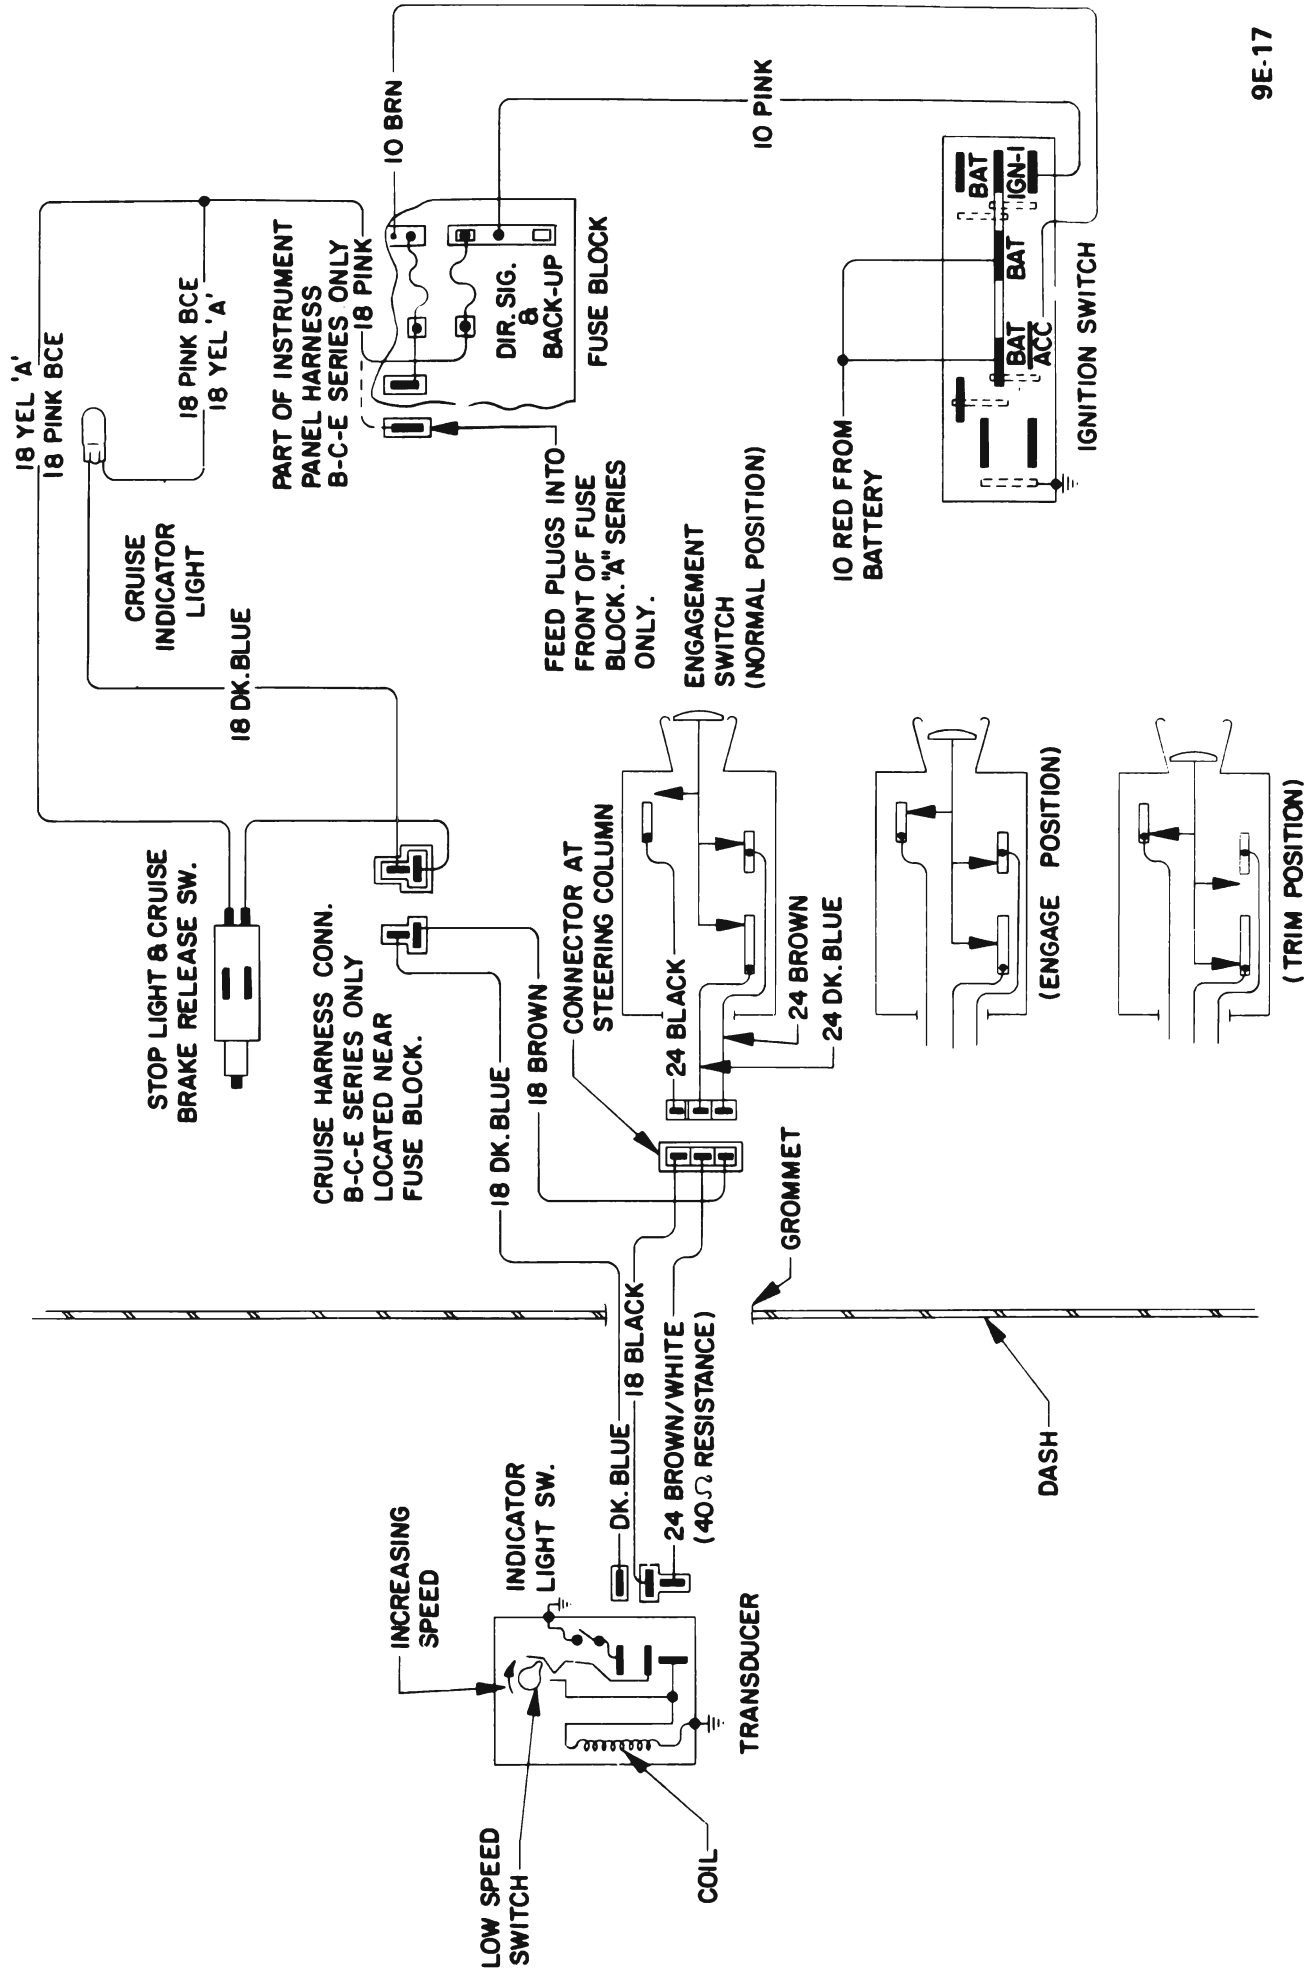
9E-17

18 YEL 'A'
18 PINK BCE

18 PINK BCE
18 YEL 'A'

PART OF INSTRUMENT PANEL HARNESS B-C-E SERIES ONLY 18 PINK

10 BRN

10 PINK

DIR. SIG. & BACK-UP

FUSE BLOCK

BAT
IGN-I
BAT
BAT
ACC

IGNITION SWITCH

CRUISE INDICATOR LIGHT

18 DK. BLUE

FEED PLUGS INTO FRONT OF FUSE BLOCK. "A" SERIES ONLY.

10 RED FROM BATTERY

ENGAGEMENT SWITCH (NORMAL POSITION)

STOP LIGHT & CRUISE BRAKE RELEASE SW.

CRUISE HARNESS CONN. B-C-E SERIES ONLY LOCATED NEAR FUSE BLOCK.

CONNECTOR AT STEERING COLUMN

24 BLACK
24 BROWN
24 DK. BLUE

(ENGAGE POSITION)

(TRIM POSITION)

18 DK. BLUE
18 BROWN

GROMMET

18 BLACK
24 BROWN/WHITE (40Ω RESISTANCE)
DK. BLUE

INDICATOR LIGHT SW.

INCREASING SPEED

TRANSDUCER

DASH

LOW SPEED SWITCH

COIL